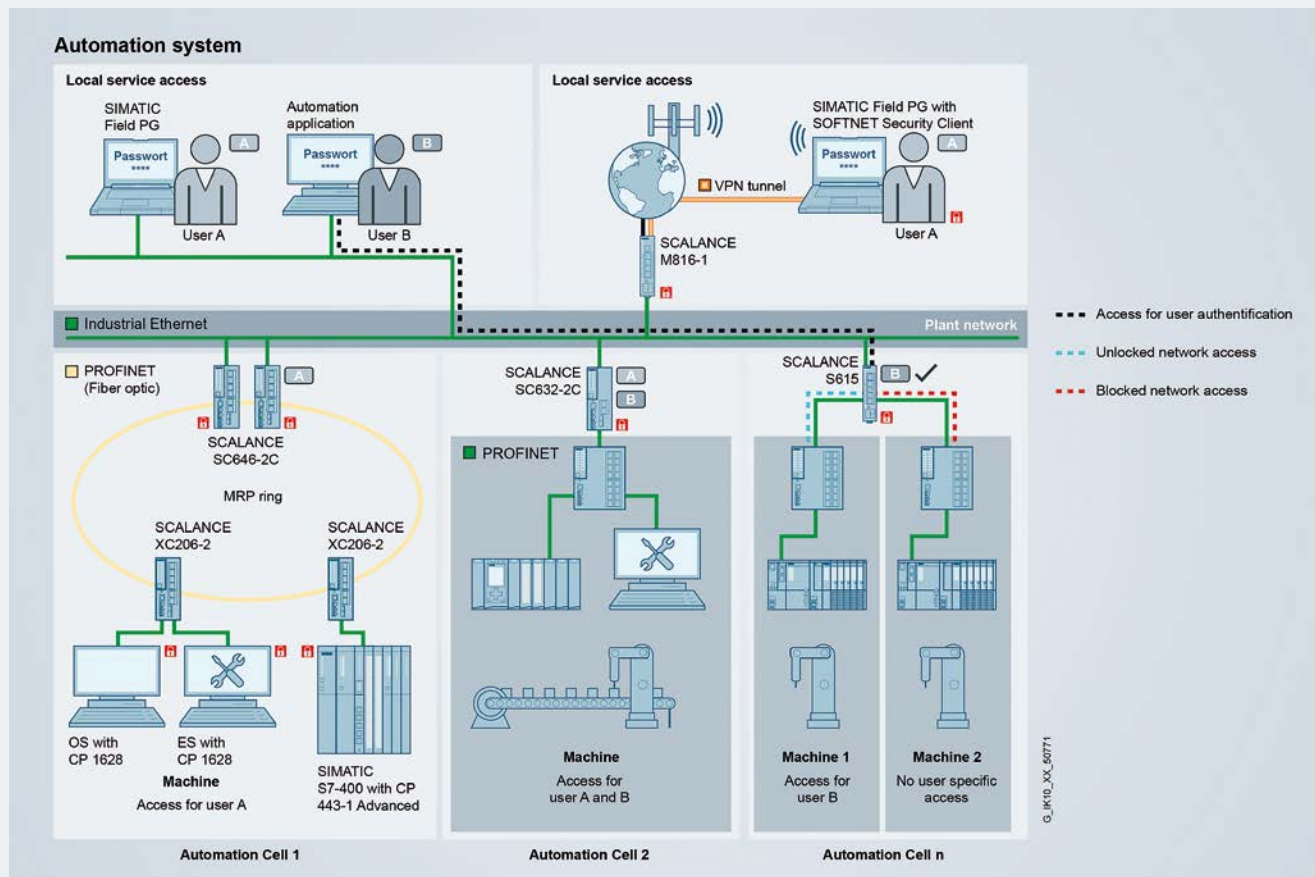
Automation system

Local service access

SIMATIC Field PG

Passwort ****

A

Automation application

Passwort ****

B

User A

User B

Local service access

VPN tunnel

SIMATIC Field PG with SOFTNET Security Client

Passwort ****

A

User A

SCALANCE M816-1

Industrial Ethernet

Plant network

Access for user authentification

Unlocked network access

Blocked network access

PROFINET (Fiber optic)

A

SCALANCE SC646-2C

MRP ring

SCALANCE XC206-2

SCALANCE XC206-2

OS with CP 1628

ES with CP 1628

Machine

Access for user A

SIMATIC S7-400 with CP 443-1 Advanced

SCALANCE SC632-2C

A

B

PROFINET

Machine

Access for user A and B

SCALANCE S615

B ✓

Machine 1

Access for user B

Machine 2

No user specific access

G_IK10_XX_50771

Automation Cell 1

Automation Cell 2

Automation Cell n